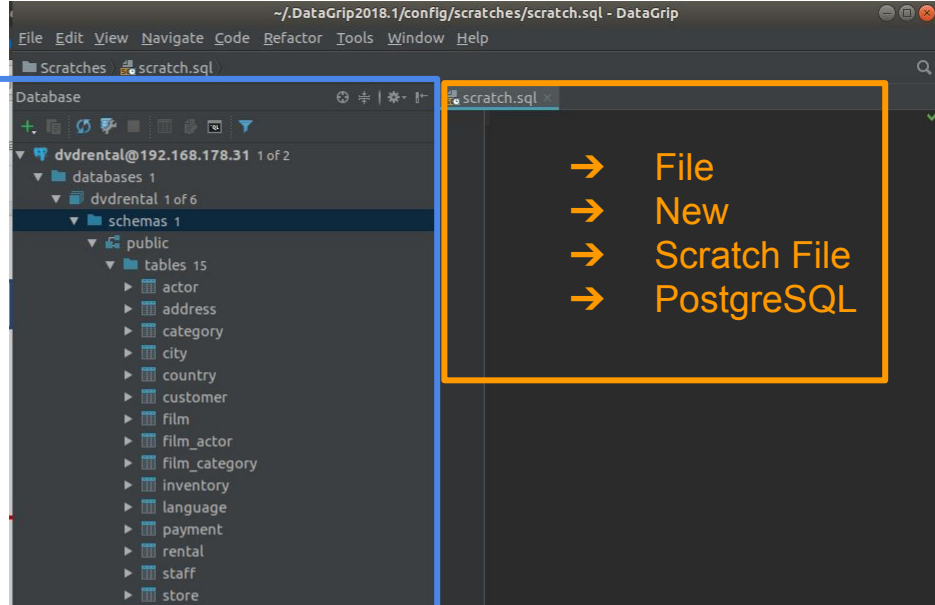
~/.DataGrip2018.1/config/scratches/scratch.sql - DataGrip

File Edit View Navigate Code Refactor Tools Window Help

Scratches 〉 scratch.sql 〉

Database

dvdrental@192.168.178.31 1 of 2
databases 1
dvdrental 1 of 6
schemas 1
public
tables 15
actor
address
category
city
country
customer
film
film_actor
film_category
inventory
language
payment
rental
staff
store

scratch.sql ×

➔ File
➔ New
➔ Scratch File
➔ PostgreSQL